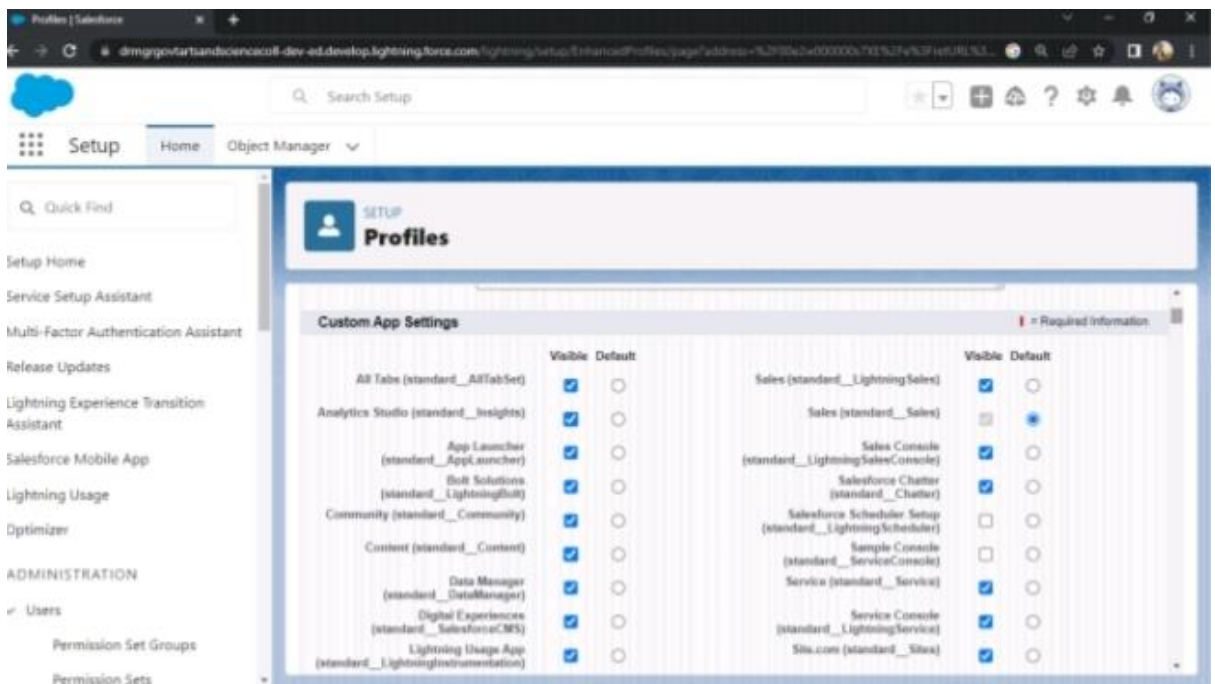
Profiles | Salesforce

drmgrgovtartsandsciencecoll-dev-ed.develop.lightning.force.com/lightning/setup/EnhancedProfiles/page?address=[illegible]

Search Setup

Setup Home Object Manager

Quick Find

Setup Home

Service Setup Assistant

Multi-Factor Authentication Assistant

Release Updates

Lightning Experience Transition Assistant

Salesforce Mobile App

Lightning Usage

Optimizer

ADMINISTRATION

Users

Permission Set Groups

Permission Sets

SETUP

Profiles

Custom App Settings

I = Required Information

| | Visible | Default | | Visible | Default |
|---|---|---|---|---|---|
| All Tabs (standard__AllTabSet) | | | Sales (standard__LightningSales) | | |
| Analytics Studio (standard__Insights) | | | Sales (standard__Sales) | | |
| App Launcher (standard__AppLauncher) | | | Sales Console (standard__LightningSalesConsole) | | |
| Bolt Solutions (standard__LightningBolt) | | | Salesforce Chatter (standard__Chatter) | | |
| Community (standard__Community) | | | Salesforce Scheduler Setup (standard__LightningScheduler) | | |
| Content (standard__Content) | | | Sample Console (standard__ServiceConsole) | | |
| Data Manager (standard__DataManager) | | | Service (standard__Service) | | |
| Digital Experiences (standard__SalesforceCMS) | | | Service Console (standard__LightningService) | | |
| Lightning Usage App (standard__LightningInstrumentation) | | | Site.com (standard__Sites) | | |